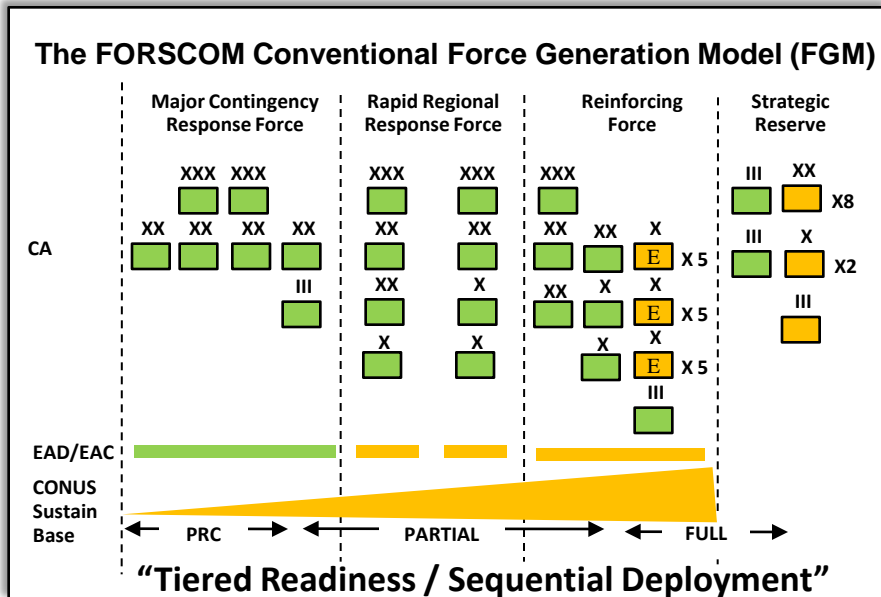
The FORSCOM Conventional Force Generation Model (FGM)

Major Contingency Response Force

Rapid Regional Response Force

Reinforcing Force

Strategic Reserve

CA

XXX XXX

XX XX XX XX

III

XXX XXX

XX XX

XX X

X X

XXX

XX XX X

E X 5

XX X X

E X 5

X X

E X 5

III

III XX

X8

III X

X2

III

EAD/EAC

CONUS Sustain Base

PRC

PARTIAL

FULL

“Tiered Readiness / Sequential Deployment”